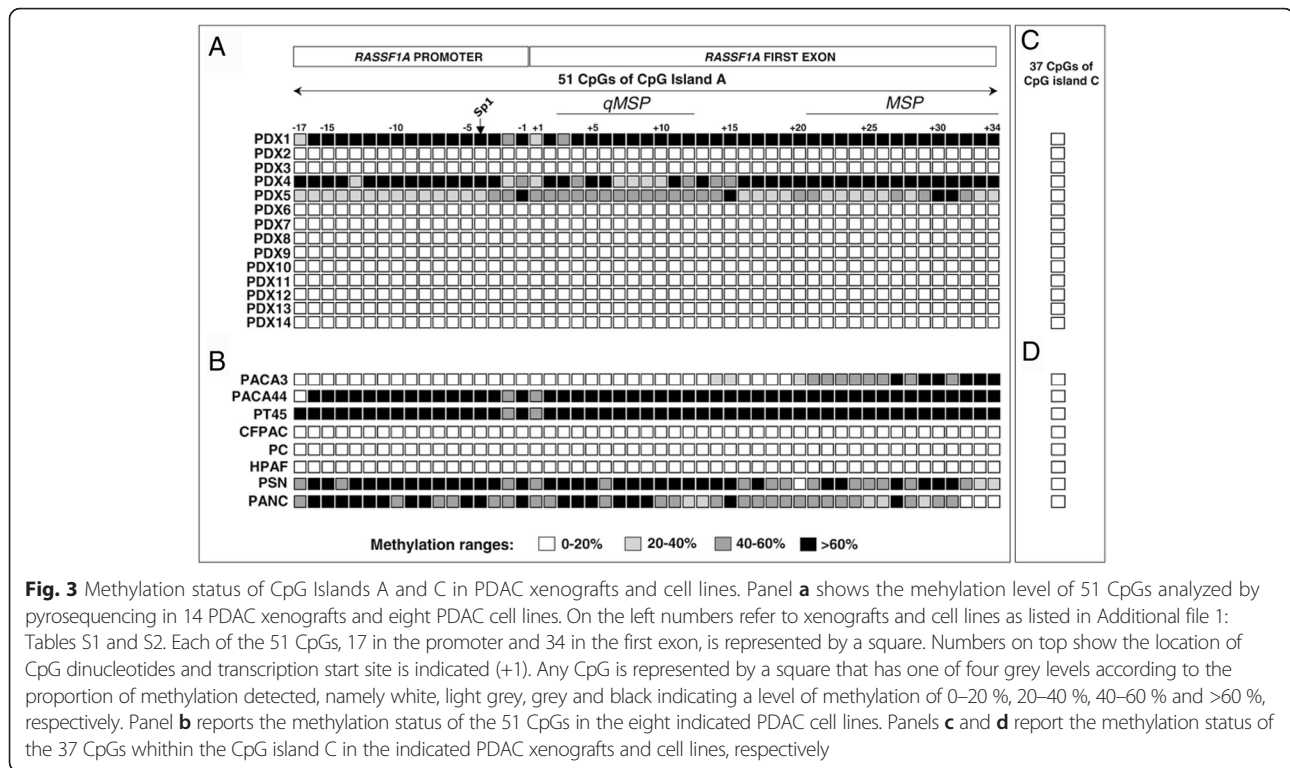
A

RASSF1A PROMOTER

RASSF1A FIRST EXON

51 CpGs of CpG Island A

qMSP

MSP

Sp1

-17 -15 -10 -5 -1 +1 +5 +10 +15 +20 +25 +30 +34

PDX1
PDX2
PDX3
PDX4
PDX5
PDX6
PDX7
PDX8
PDX9
PDX10
PDX11
PDX12
PDX13
PDX14

B

PACA3
PACA44
PT45
CFPAC
PC
HPAF
PSN
PANC

Methylation ranges: 0-20% 20-40% 40-60% >60%

C

37 CpGs of CpG island C

D

**Fig. 3** Methylation status of CpG Islands A and C in PDAC xenografts and cell lines. Panel **a** shows the mehylation level of 51 CpGs analyzed by pyrosequencing in 14 PDAC xenografts and eight PDAC cell lines. On the left numbers refer to xenografts and cell lines as listed in Additional file 1: Tables S1 and S2. Each of the 51 CpGs, 17 in the promoter and 34 in the first exon, is represented by a square. Numbers on top show the location of CpG dinucleotides and transcription start site is indicated (+1). Any CpG is represented by a square that has one of four grey levels according to the proportion of methylation detected, namely white, light grey, grey and black indicating a level of methylation of 0–20 %, 20–40 %, 40–60 % and >60 %, respectively. Panel **b** reports the methylation status of the 51 CpGs in the eight indicated PDAC cell lines. Panels **c** and **d** report the methylation status of the 37 CpGs whithin the CpG island C in the indicated PDAC xenografts and cell lines, respectively